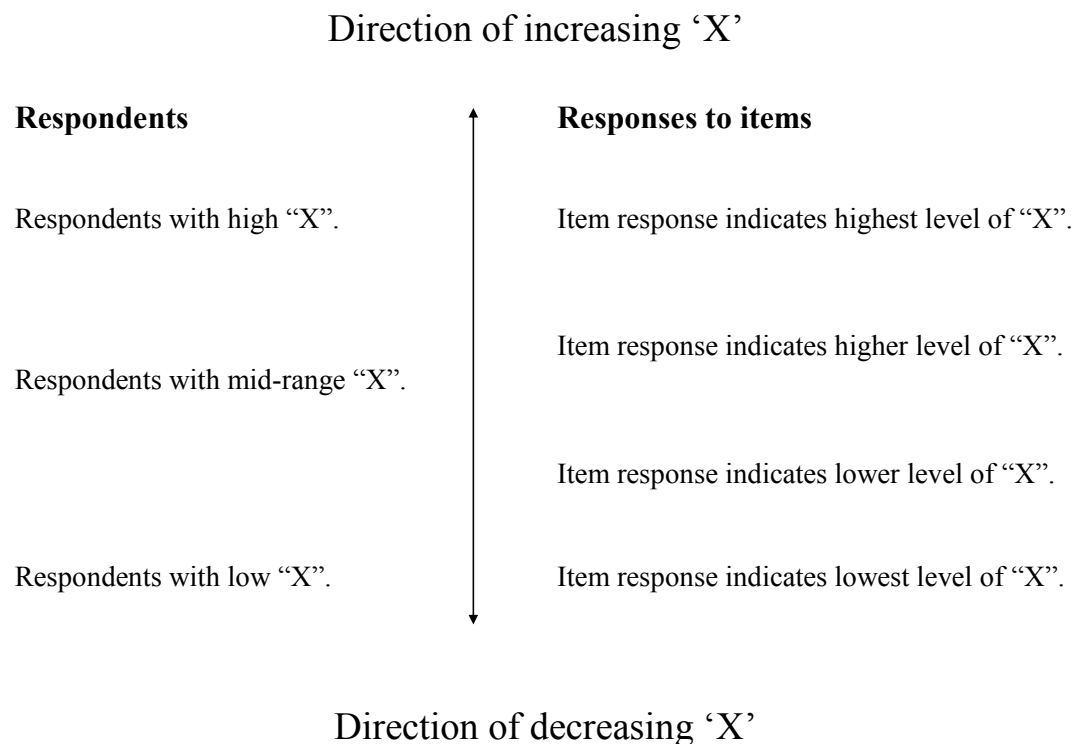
Direction of increasing 'X'

**Respondents**

Respondents with high "X".

Respondents with mid-range "X".

Respondents with low "X".

**Responses to items**

Item response indicates highest level of "X".

Item response indicates higher level of "X".

Item response indicates lower level of "X".

Item response indicates lowest level of "X".

Direction of decreasing 'X'